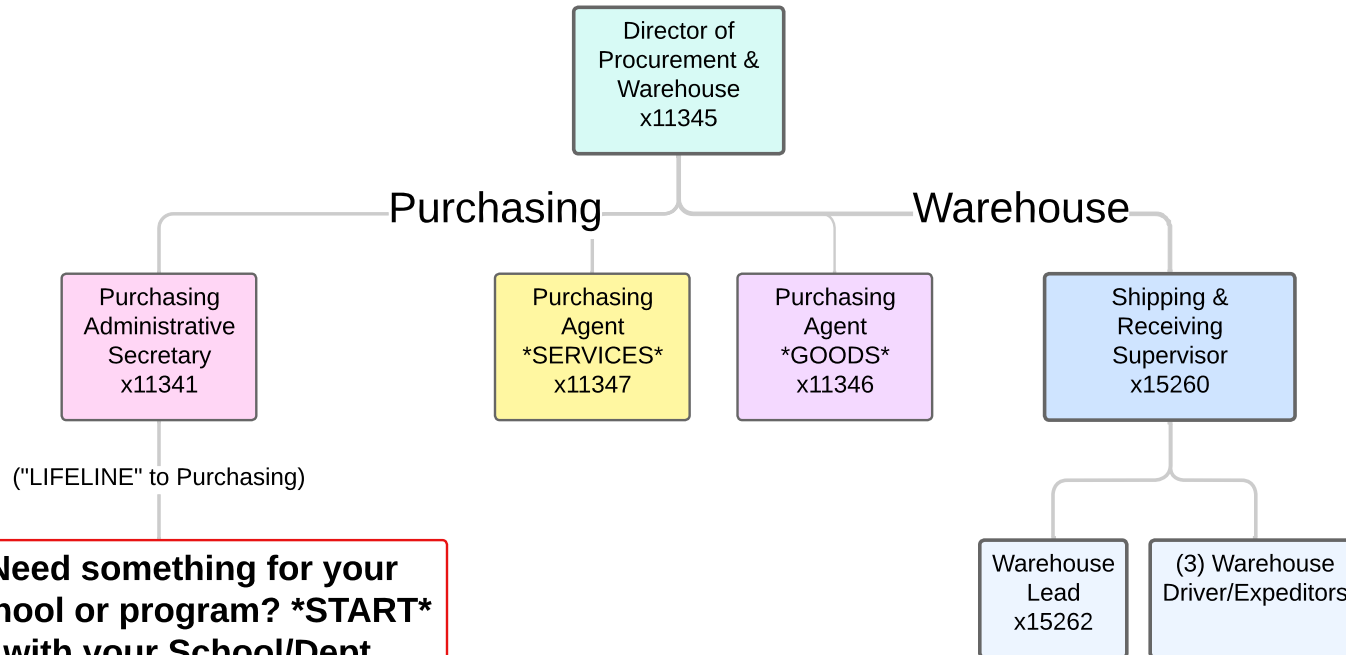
Director of Procurement & Warehouse x11345

Purchasing

Warehouse

Purchasing Administrative Secretary x11341

Purchasing Agent *SERVICES* x11347

Purchasing Agent *GOODS* x11346

Shipping & Receiving Supervisor x15260

("LIFELINE" to Purchasing)

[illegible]eed something for your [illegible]hool or program? *START* with your School/Dept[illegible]

Warehouse Lead x15262

(3) Warehouse Driver/Expeditors